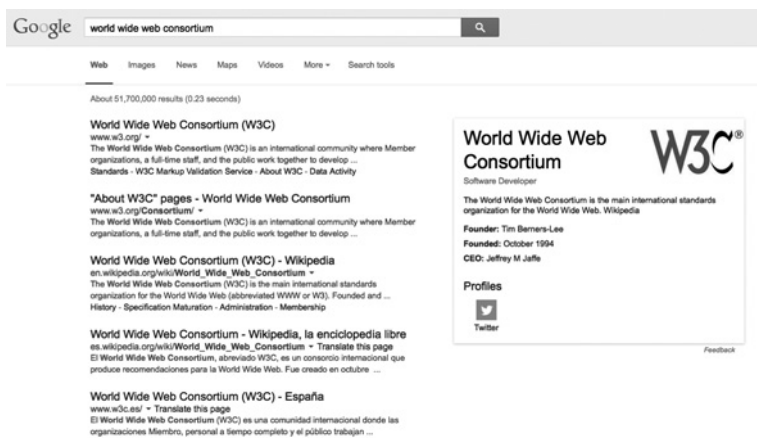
Google

world wide web consortium

Web Images News Maps Videos More ▾ Search tools

About 51,700,000 results (0.23 seconds)

World Wide Web Consortium (W3C)
www.w3.org/ ▾
The World Wide Web Consortium (W3C) is an international community where Member organizations, a full-time staff, and the public work together to develop ...
Standards - W3C Markup Validation Service - About W3C - Data Activity

"About W3C" pages - World Wide Web Consortium
www.w3.org/Consortium/ ▾
The World Wide Web Consortium (W3C) is an international community where Member organizations, a full-time staff, and the public work together to develop ...

World Wide Web Consortium (W3C) - Wikipedia
en.wikipedia.org/wiki/World_Wide_Web_Consortium ▾
The World Wide Web Consortium (W3C) is the main international standards organization for the World Wide Web (abbreviated WWW or W3). Founded and ...
History - Specification Maturation - Administration - Membership

World Wide Web Consortium - Wikipedia, la enciclopedia libre
es.wikipedia.org/wiki/World_Wide_Web_Consortium ▾ Translate this page
El World Wide Web Consortium, abreviado W3C, es un consorcio internacional que produce recomendaciones para la World Wide Web. Fue creado en octubre ...

World Wide Web Consortium (W3C) - España
www.w3c.es/ ▾ Translate this page
El World Wide Web Consortium (W3C) es una comunidad internacional donde las organizaciones Miembro, personal a tiempo completo y el público trabajan ...

World Wide Web Consortium

W3C®

Software Developer

The World Wide Web Consortium is the main international standards organization for the World Wide Web. Wikipedia

Founder: Tim Berners-Lee
Founded: October 1994
CEO: Jeffrey M Jaffe

Profiles

Twitter

Feedback